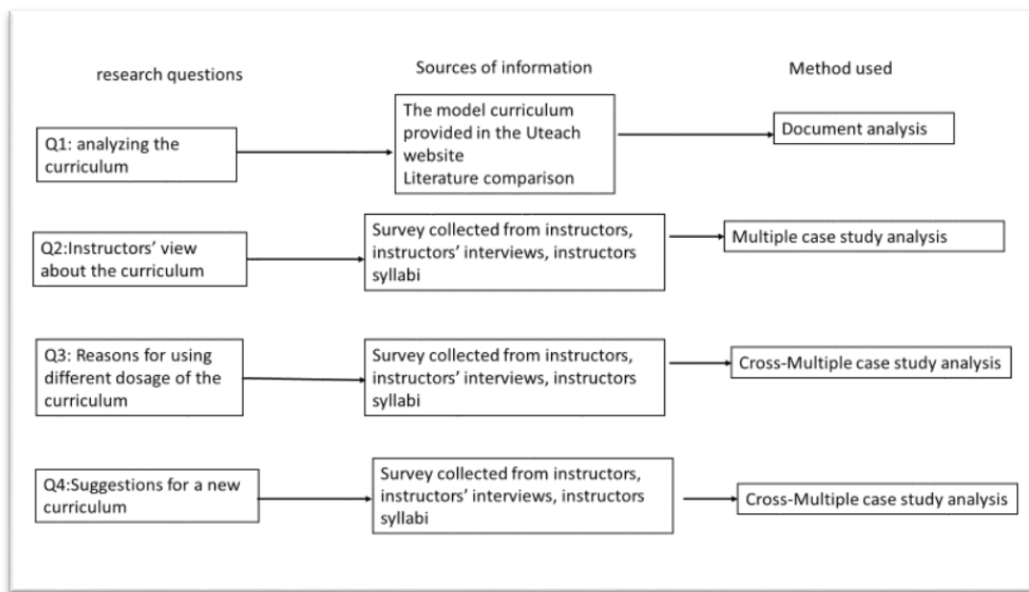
research questions

Sources of information

Method used

Q1: analyzing the curriculum

The model curriculum provided in the Uteach website
Literature comparison

Document analysis

Q2:Instructors' view about the curriculum

Survey collected from instructors, instructors' interviews, instructors syllabi

Multiple case study analysis

Q3: Reasons for using different dosage of the curriculum

Survey collected from instructors, instructors' interviews, instructors syllabi

Cross-Multiple case study analysis

Q4:Suggestions for a new curriculum

Survey collected from instructors, instructors' interviews, instructors syllabi

Cross-Multiple case study analysis